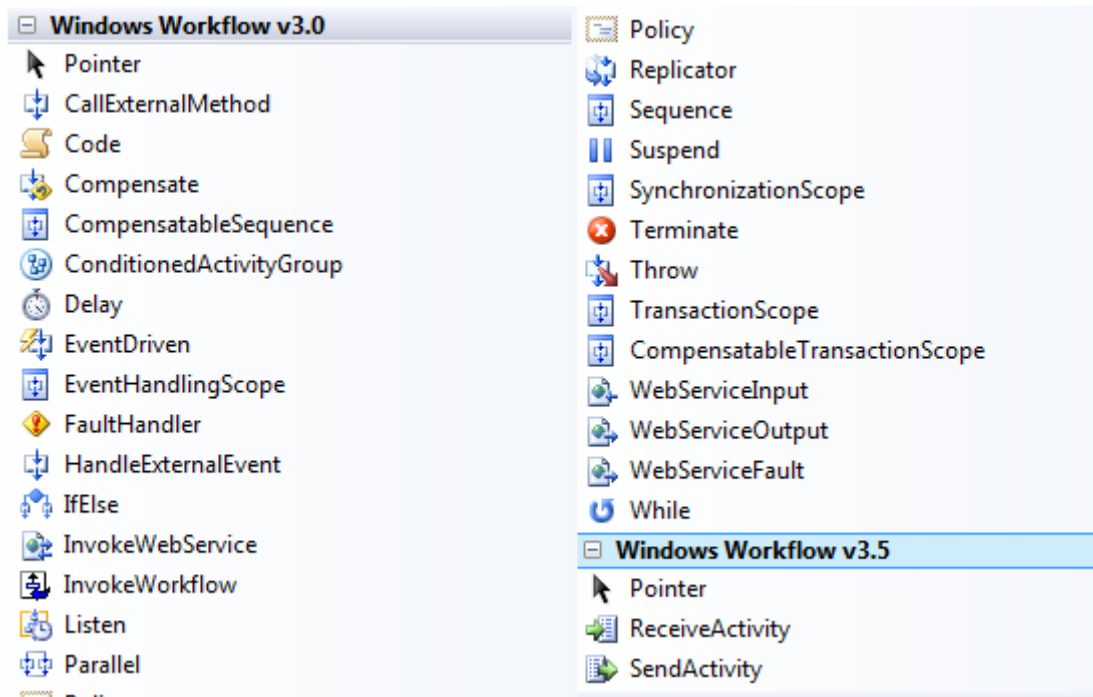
⊟ Windows Workflow v3.0
Pointer
CallExternalMethod
Code
Compensate
CompensatableSequence
ConditionedActivityGroup
Delay
EventDriven
EventHandlingScope
FaultHandler
HandleExternalEvent
IfElse
InvokeWebService
InvokeWorkflow
Listen
Parallel
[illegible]

Policy
Replicator
Sequence
Suspend
SynchronizationScope
Terminate
Throw
TransactionScope
CompensatableTransactionScope
WebServiceInput
WebServiceOutput
WebServiceFault
While
⊟ Windows Workflow v3.5
Pointer
ReceiveActivity
SendActivity